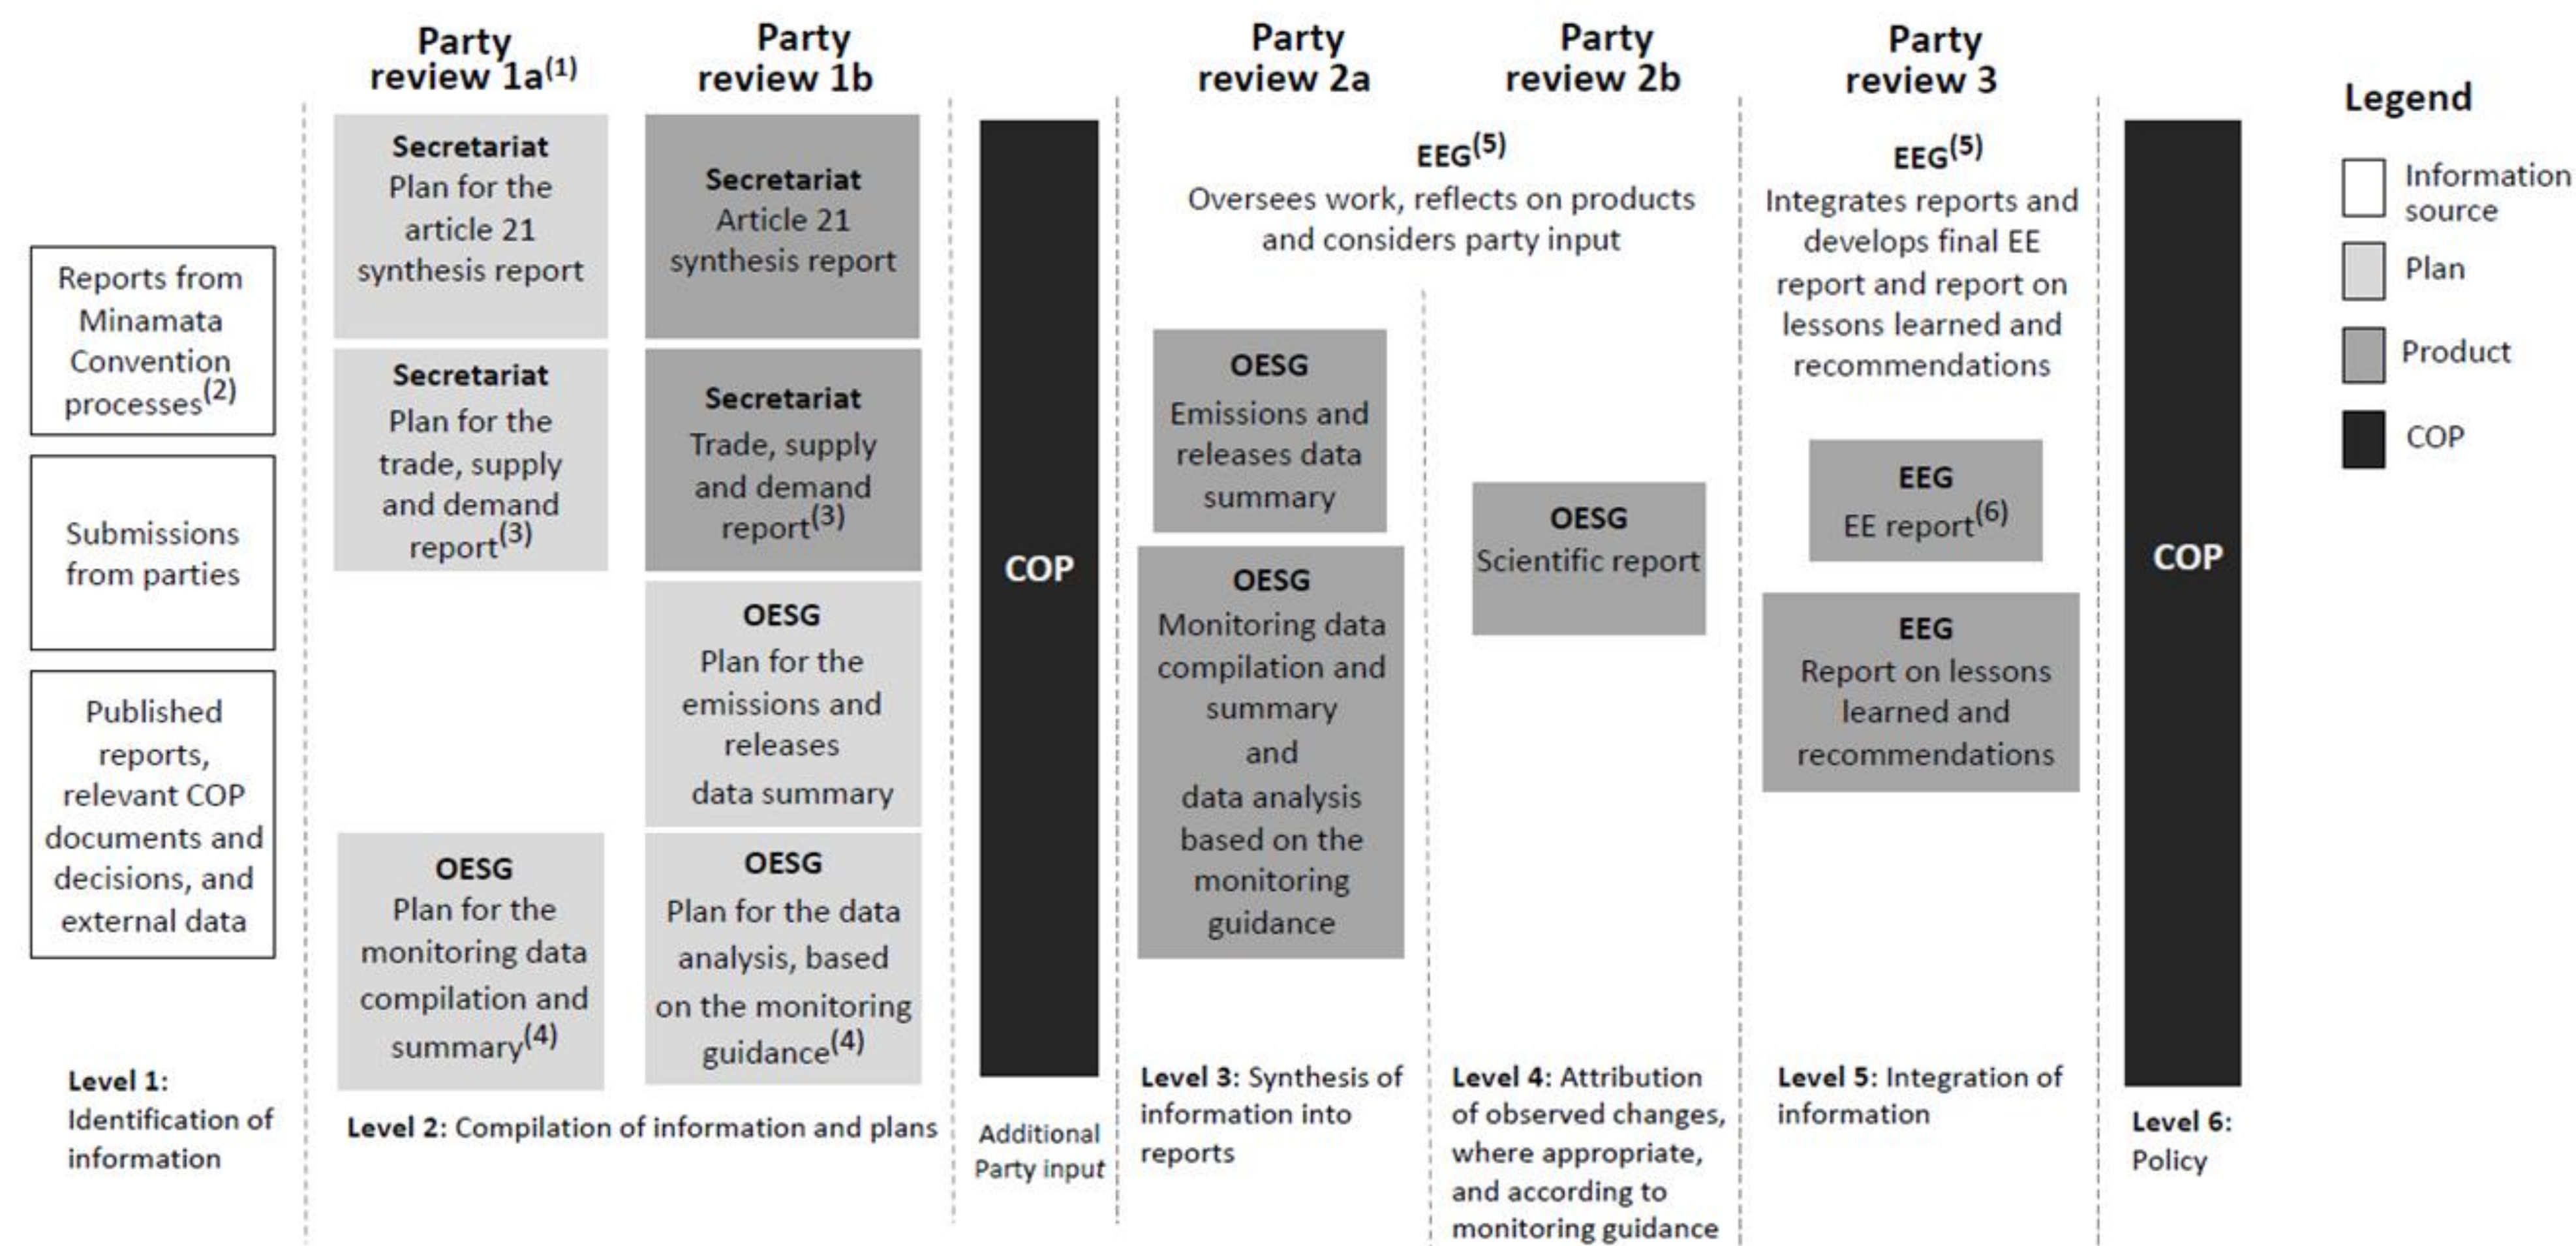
Reports from Minamata Convention processes$^{(2)}$

Submissions from parties

Published reports, relevant COP documents and decisions, and external data

Level 1: Identification of information

Party review 1a$^{(1)}$

Secretariat
Plan for the article 21 synthesis report

Secretariat
Plan for the trade, supply and demand report$^{(3)}$

OESG
Plan for the monitoring data compilation and summary$^{(4)}$

Party review 1b

Secretariat
Article 21 synthesis report

Secretariat
Trade, supply and demand report$^{(3)}$

OESG
Plan for the emissions and releases data summary

OESG
Plan for the data analysis, based on the monitoring guidance$^{(4)}$

Level 2: Compilation of information and plans

COP

Additional Party input

Party review 2a

Party review 2b

EEG$^{(5)}$
Oversees work, reflects on products and considers party input

OESG
Emissions and releases data summary

OESG
Monitoring data compilation and summary and data analysis based on the monitoring guidance

Level 3: Synthesis of information into reports

OESG
Scientific report

Level 4: Attribution of observed changes, where appropriate, and according to monitoring guidance

Party review 3

EEG$^{(5)}$
Integrates reports and develops final EE report and report on lessons learned and recommendations

EEG
EE report$^{(6)}$

EEG
Report on lessons learned and recommendations

Level 5: Integration of information

COP

Level 6: Policy

Legend
Information source
Plan
Product
COP